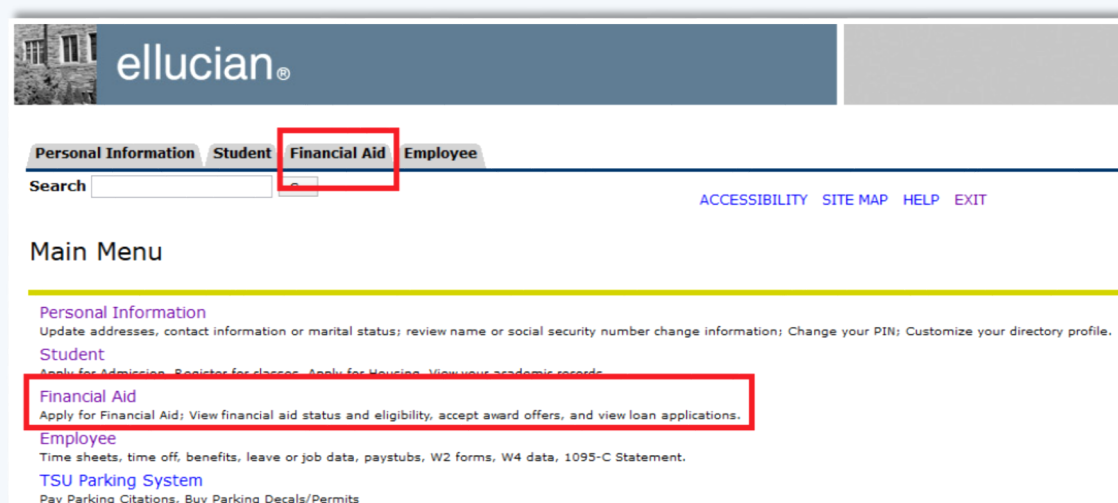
ellucian®

Personal Information Student Financial Aid Employee

Search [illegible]

ACCESSIBILITY SITE MAP HELP EXIT

Main Menu

Personal Information
Update addresses, contact information or marital status; review name or social security number change information; Change your PIN; Customize your directory profile.

Student
Apply for Admission, Register for classes, Apply for Housing, View your academic records

Financial Aid
Apply for Financial Aid; View financial aid status and eligibility, accept award offers, and view loan applications.

Employee
Time sheets, time off, benefits, leave or job data, paystubs, W2 forms, W4 data, 1095-C Statement.

TSU Parking System
Pay Parking Citations, Buy Parking Decals/Permits